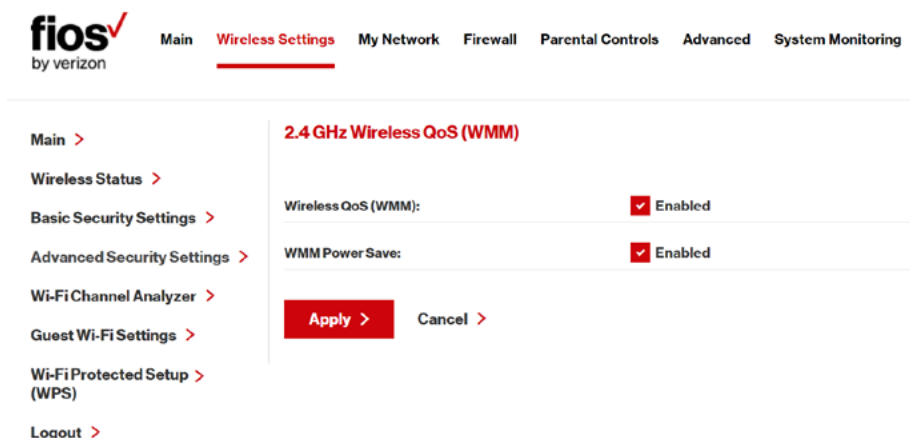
fios
by verizon

Main Wireless Settings My Network Firewall Parental Controls Advanced System Monitoring

Main >
Wireless Status >
Basic Security Settings >
Advanced Security Settings >
Wi-Fi Channel Analyzer >
Guest Wi-Fi Settings >
Wi-Fi Protected Setup (WPS) >
Logout >

2.4 GHz Wireless QoS (WMM)

Wireless QoS (WMM): Enabled

WMM Power Save: Enabled

Apply > Cancel >